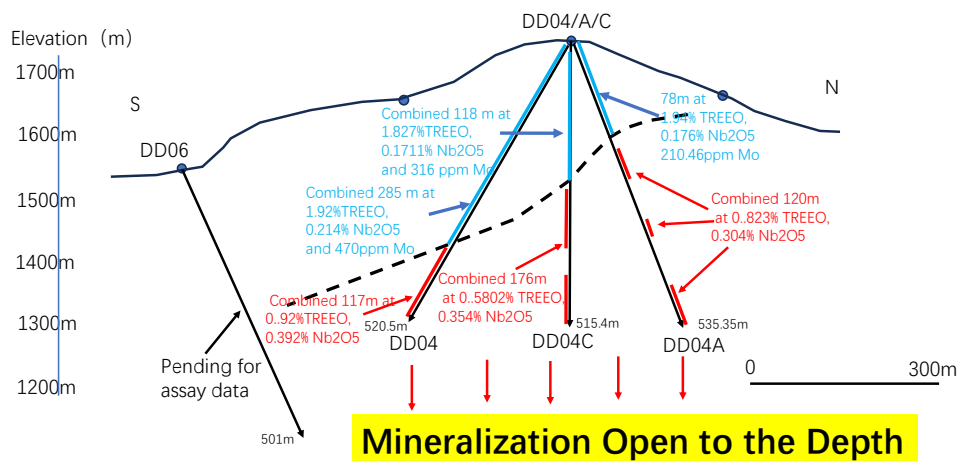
Elevation（m）
1700m
1600m
1500m
1400m
1300m
1200m

S
N
DD04/A/C
DD06

Combined 118 m at 1.827%TREEO, 0.1711% Nb2O5 and 316 ppm Mo

78m at 1.94% TREEO, 0.176% Nb2O5 210.46ppm Mo

Combined 285 m at 1.92%TREEO, 0.214% Nb2O5 and 470ppm Mo

Combined 120m at 0..823% TREEO, 0.304% Nb2O5

Combined 176m at 0..5802% TREEO, 0.354% Nb2O5

Combined 117m at 0..92%TREEO, 0.392% Nb2O5

520.5m
515.4m
535.35m
DD04
DD04C
DD04A

Pending for assay data

0
300m

501m

Mineralization Open to the Depth